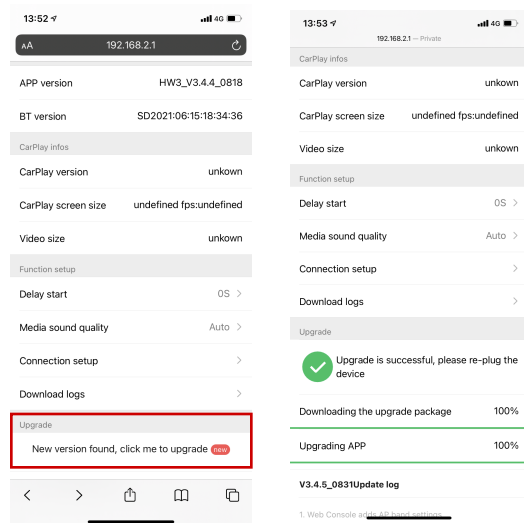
13:52 4G
AA 192.168.2.1

APP version HW3_V3.4.4_0818
BT version SD2021:06:15:18:34:36
CarPlay infos
CarPlay version unkown
CarPlay screen size undefined fps:undefined
Video size unkown
Function setup
Delay start 0S
Media sound quality Auto
Connection setup
Download logs
Upgrade
New version found, click me to upgrade new

13:53 4G
192.168.2.1 — Private
CarPlay infos
CarPlay version unkown
CarPlay screen size undefined fps:undefined
Video size unkown
Function setup
Delay start 0S
Media sound quality Auto
Connection setup
Download logs
Upgrade
Upgrade is successful, please re-plug the device
Downloading the upgrade package 100%
Upgrading APP 100%
V3.4.5_0831Update log
1. Web Console adds AP band settings